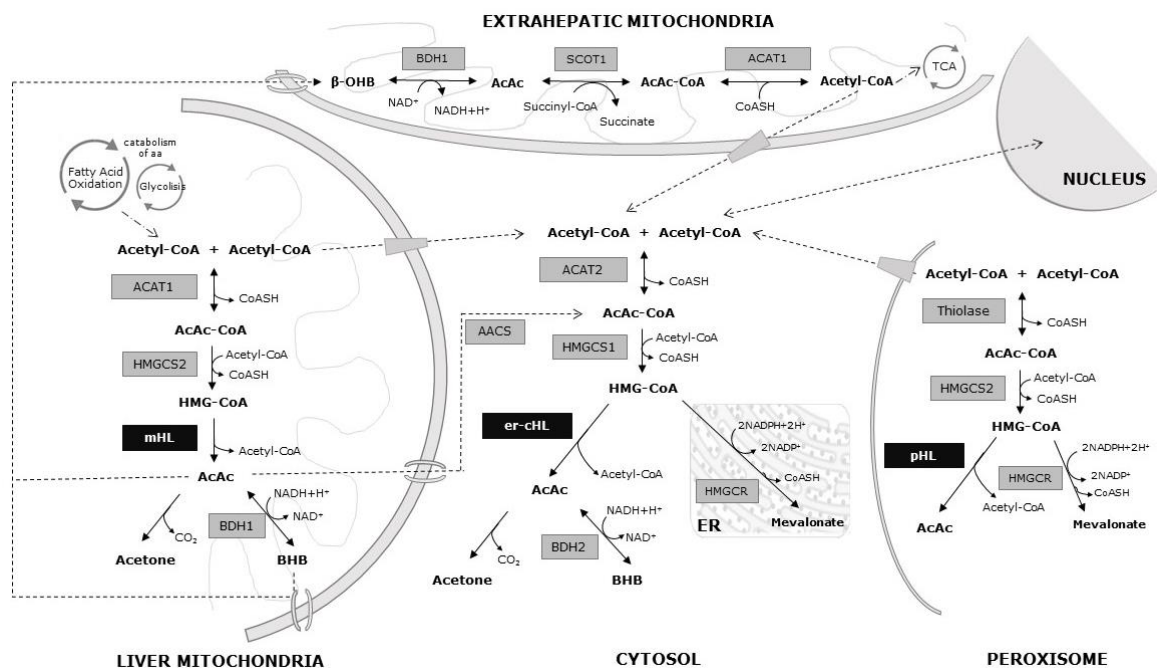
EXTRAHEPATIC MITOCHONDRIA

BDH1
β-OHB
NAD⁺
NADH+H⁺
AcAc
SCOT1
Succinyl-CoA
Succinate
AcAc-CoA
ACAT1
CoASH
Acetyl-CoA
TCA

NUCLEUS

Fatty Acid Oxidation
catabolism of aa
Glycolisis

Acetyl-CoA + Acetyl-CoA
ACAT1
CoASH
AcAc-CoA
HMGCS2
Acetyl-CoA
CoASH
HMG-CoA
mHL
Acetyl-CoA
AcAc
$CO_2$
Acetone
BDH1
NADH+H⁺
NAD⁺
BHB

Acetyl-CoA + Acetyl-CoA
ACAT2
CoASH
AcAc-CoA
AACS
HMGCS1
Acetyl-CoA
CoASH
HMG-CoA
er-cHL
Acetyl-CoA
AcAc
$CO_2$
Acetone
BDH2
NADH+H⁺
NAD⁺
BHB
2NADPH+2H⁺
2NADP⁺
CoASH
HMGCR
Mevalonate
ER

Acetyl-CoA + Acetyl-CoA
Thiolase
CoASH
AcAc-CoA
HMGCS2
Acetyl-CoA
CoASH
HMG-CoA
pHL
2NADPH+2H⁺
2NADP⁺
CoASH
HMGCR
AcAc
Acetyl-CoA
Mevalonate

LIVER MITOCHONDRIA
CYTOSOL
PEROXISOME